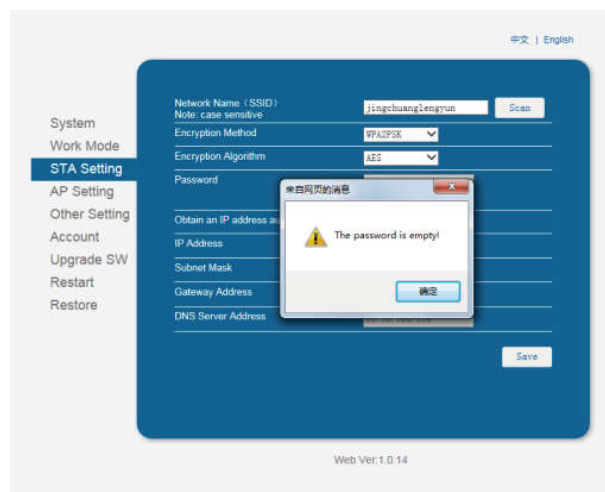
中文 | English

System
Work Mode
STA Setting
AP Setting
Other Setting
Account
Upgrade SW
Restart
Restore

Network Name (SSID)
Note: case sensitive
jingchuanglengyun
Scan

Encryption Method
WPA2PSK

Encryption Algorithm
AES

Password

Obtain an IP address au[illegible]

IP Address

Subnet Mask

Gateway Address

DNS Server Address

来自网页的消息

The password is empty!

确定

Save

Web Ver:1.0.14